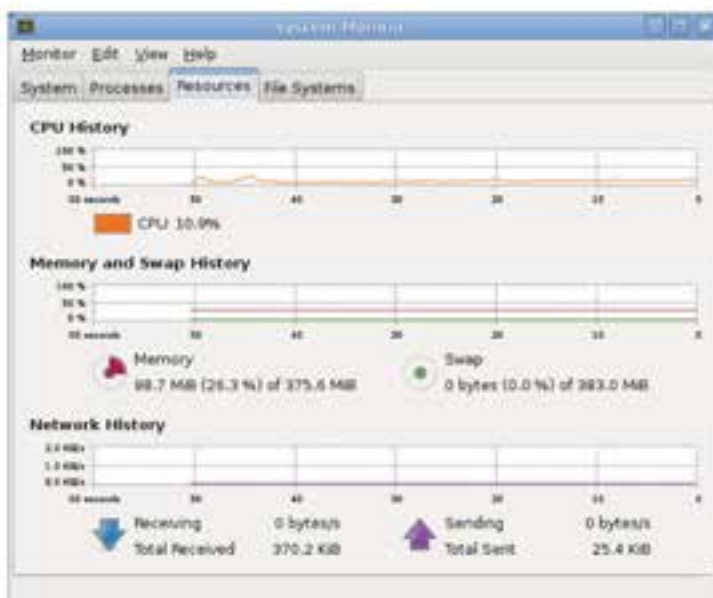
System Monitor

Monitor Edit View Help

System Processes Resources File Systems

CPU History

100 %
50 %
0 %
60 seconds 50 40 30 20 10 0

CPU 10.9%

Memory and Swap History

100 %
50 %
0 %
60 seconds 50 40 30 20 10 0

Memory
98.7 MiB (26.3 %) of 375.6 MiB

Swap
0 bytes (0.0 %) of 383.0 MiB

Network History

2.0 KiB/s
1.0 KiB/s
0.0 KiB/s
60 seconds 50 40 30 20 10 0

Receiving 0 bytes/s
Total Received 370.2 KiB

Sending 0 bytes/s
Total Sent 25.4 KiB